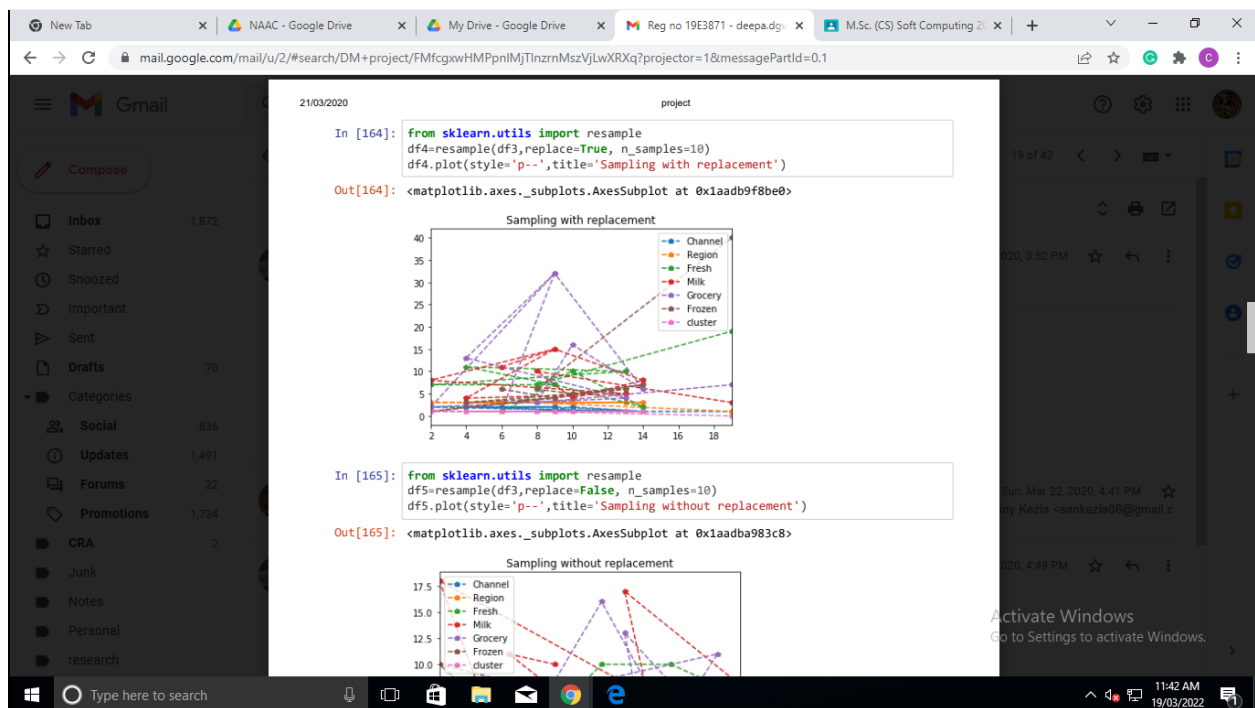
New Tab
NAAC - Google Drive
My Drive - Google Drive
Reg no 19E3871 - deepa.dg
M.Sc. (CS) Soft Computing 2
mail.google.com/mail/u/2/#search/DM+project/FMfcgxwHMPpnIMjTlnzrnMszVjLwXRXq?projector=1&messagePartId=0.1

Gmail
Compose
Inbox 1,872
Starred
Snoozed
Important
Sent
Drafts 70
Categories
Social 836
Updates 1,491
Forums 22
Promotions 1,734
CRA 2
Junk
Notes
Personal
research

19 of 42
2020, 3:52 PM
Sun, Mar 22, 2020, 4:41 PM
ny Kezia <sankezia08@gmail.c
2020, 4:49 PM

21/03/2020
project

In [164]: from sklearn.utils import resample
df4=resample(df3,replace=True, n_samples=10)
df4.plot(style='p--',title='Sampling with replacement')

Out[164]: <matplotlib.axes._subplots.AxesSubplot at 0x1aadb9f8be0>

Sampling with replacement
Channel
Region
Fresh
Milk
Grocery
Frozen
cluster
0 5 10 15 20 25 30 35 40
2 4 6 8 10 12 14 16 18

In [165]: from sklearn.utils import resample
df5=resample(df3,replace=False, n_samples=10)
df5.plot(style='p--',title='Sampling without replacement')

Out[165]: <matplotlib.axes._subplots.AxesSubplot at 0x1aadba983c8>

Sampling without replacement
Channel
Region
Fresh
Milk
Grocery
Frozen
cluster
17.5
15.0
12.5
10.0

Activate Windows
Go to Settings to activate Windows.

Type here to search
11:42 AM
19/03/2022